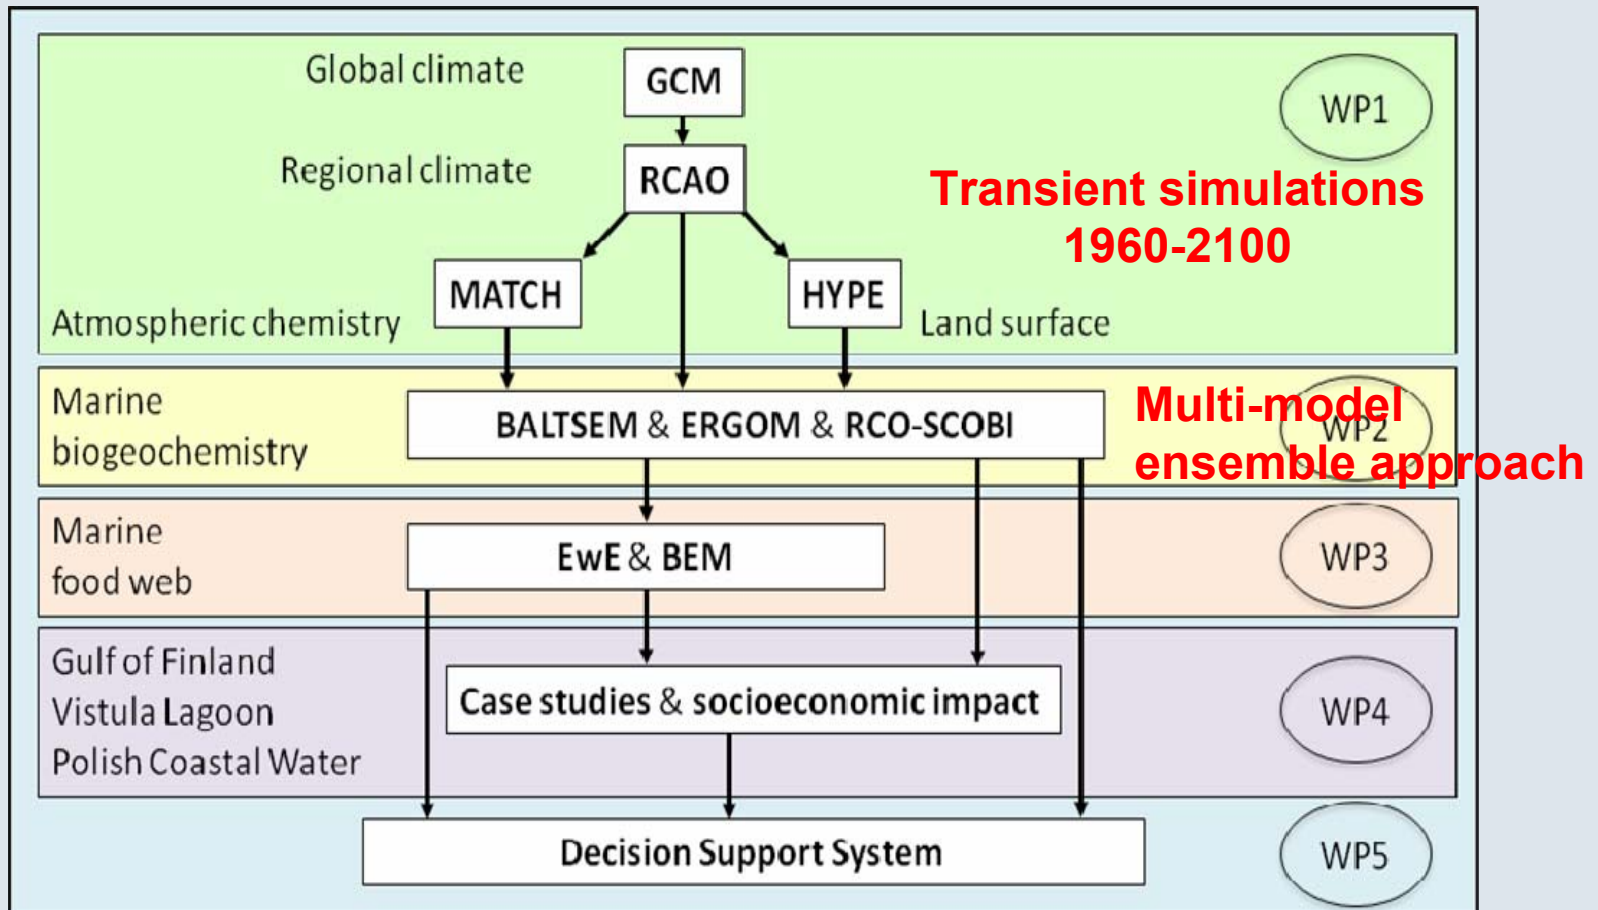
Global climate

GCM

WP1

Regional climate

RCAO

Transient simulations 1960-2100

MATCH

HYPE

Atmospheric chemistry

Land surface

Marine biogeochemistry

BALTSEM & ERGOM & RCO-SCOBI

Multi-model ensemble approach

WP2

Marine food web

EwE & BEM

WP3

Gulf of Finland
Vistula Lagoon
Polish Coastal Water

Case studies & socioeconomic impact

WP4

Decision Support System

WP5